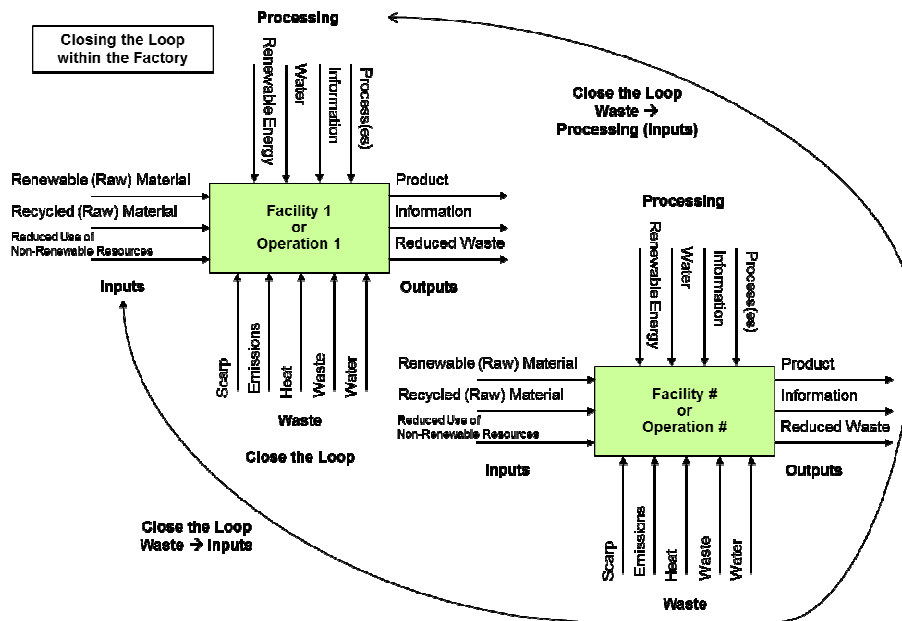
Closing the Loop within the Factory

Processing

Renewable Energy
Water
Information
Process(es)

Close the Loop
Waste → Processing (Inputs)

Renewable (Raw) Material
Recycled (Raw) Material
Reduced Use of Non-Renewable Resources

Facility 1
or
Operation 1

Product
Information
Reduced Waste

Inputs

Outputs

Scarp
Emissions
Heat
Waste
Water

Waste

Close the Loop

Processing

Renewable Energy
Water
Information
Process(es)

Renewable (Raw) Material
Recycled (Raw) Material
Reduced Use of Non-Renewable Resources

Facility #
or
Operation #

Product
Information
Reduced Waste

Inputs

Outputs

Close the Loop
Waste → Inputs

Scarp
Emissions
Heat
Waste
Water

Waste